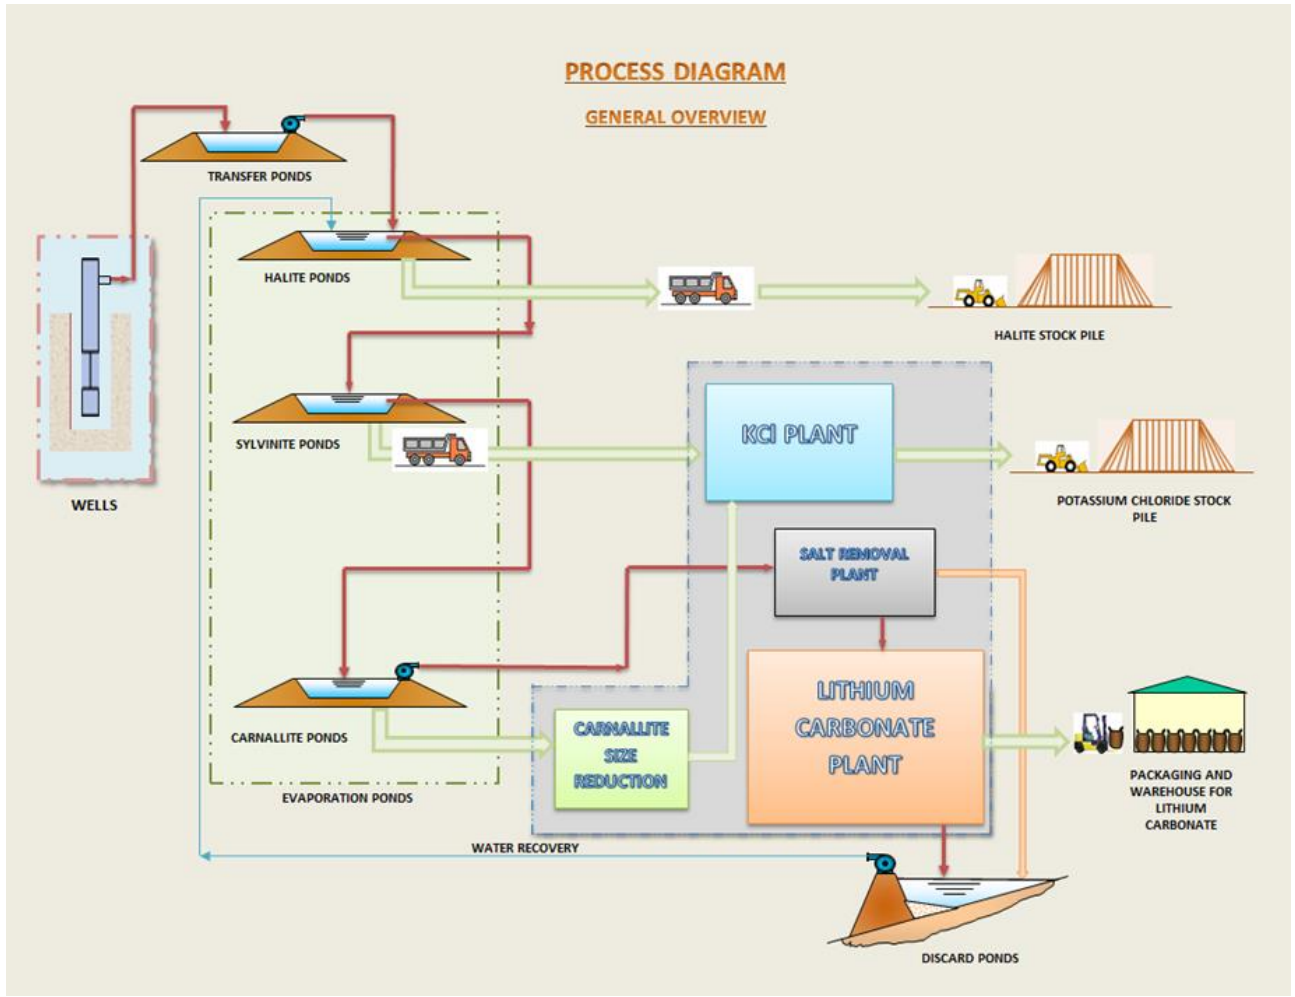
PROCESS DIAGRAM

GENERAL OVERVIEW

TRANSFER PONDS

HALITE PONDS

HALITE STOCK PILE

WELLS

SYLVINITE PONDS

KCl PLANT

POTASSIUM CHLORIDE STOCK PILE

SALT REMOVAL PLANT

LITHIUM CARBONATE PLANT

CARNALLITE PONDS

CARNALLITE SIZE REDUCTION

PACKAGING AND WAREHOUSE FOR LITHIUM CARBONATE

EVAPORATION PONDS

WATER RECOVERY

DISCARD PONDS